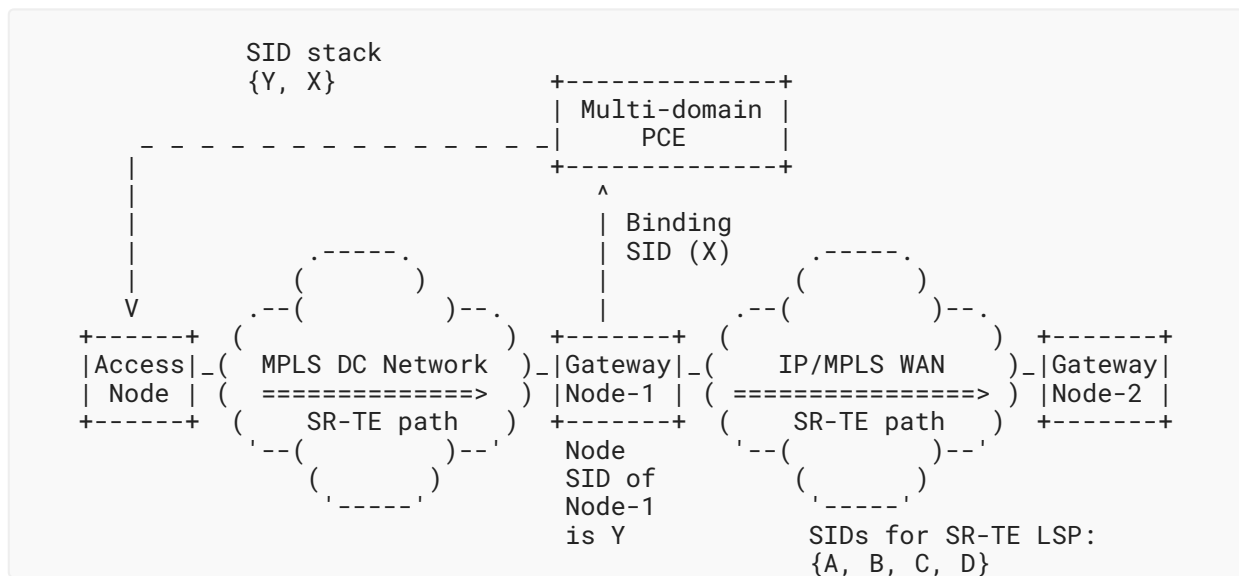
SID stack
{Y, X}

Multi-domain
PCE

Binding
SID (X)

Access
Node

MPLS DC Network
==============>
SR-TE path

Gateway
Node-1

Node
SID of
Node-1
is Y

IP/MPLS WAN
================>
SR-TE path

Gateway
Node-2

SIDs for SR-TE LSP:
{A, B, C, D}